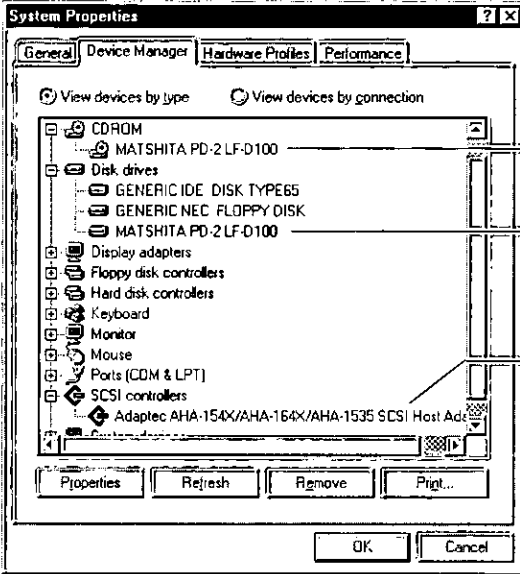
System Properties

General | Device Manager | Hardware Profiles | Performance

View devices by type
View devices by connection

CDROM
MATSHITA PD-2 LF-D100
Disk drives
GENERIC IDE DISK TYPE65
GENERIC NEC FLOPPY DISK
MATSHITA PD-2 LF-D100
Display adapters
Floppy disk controllers
Hard disk controllers
Keyboard
Monitor
Mouse
Ports (COM & LPT)
SCSI controllers
Adaptec AHA-154X/AHA-164X/AHA-1535 SCSI Host Ada
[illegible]

Properties | Refresh | Remove | Print...

OK | Cancel